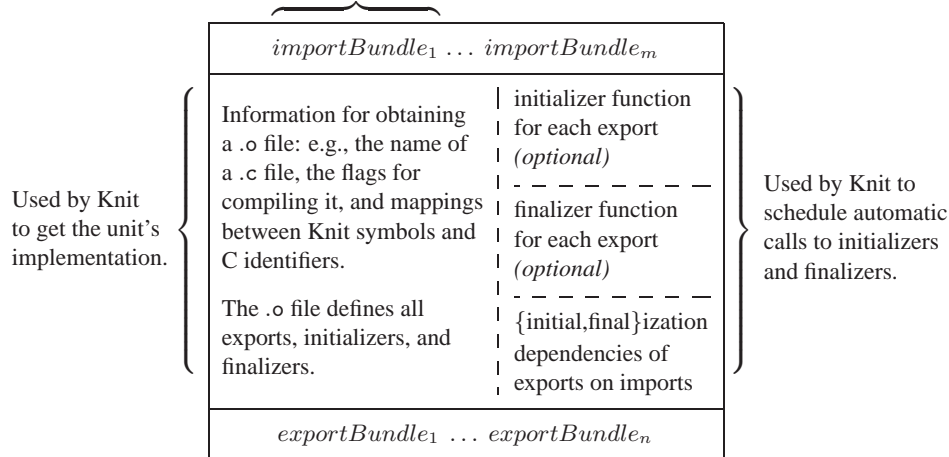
$importBundle_1 \ldots importBundle_m$

Used by Knit to get the unit's implementation.

Information for obtaining a .o file: e.g., the name of a .c file, the flags for compiling it, and mappings between Knit symbols and C identifiers.

The .o file defines all exports, initializers, and finalizers.

initializer function for each export *(optional)*

finalizer function for each export *(optional)*

{initial,final}ization dependencies of exports on imports

Used by Knit to schedule automatic calls to initializers and finalizers.

$exportBundle_1 \ldots exportBundle_n$